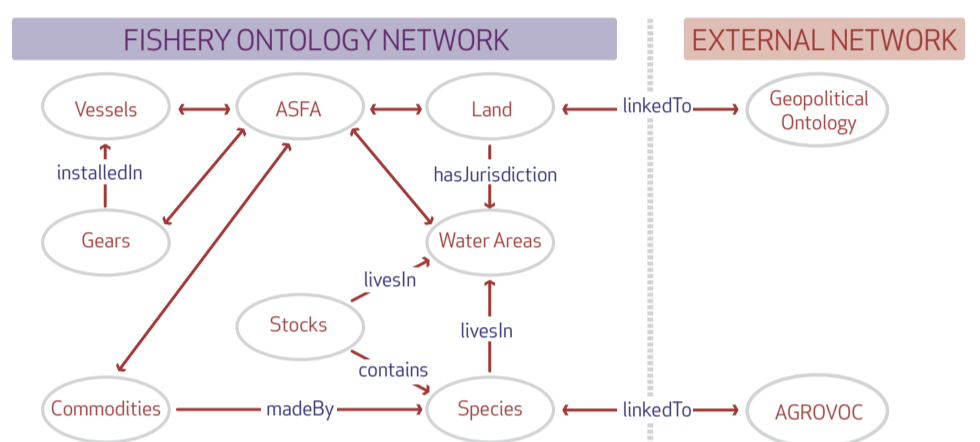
FISHERY ONTOLOGY NETWORK

EXTERNAL NETWORK

Vessels

ASFA

Land

linkedTo

Geopolitical Ontology

installedIn

hasJurisdiction

Gears

Water Areas

livesIn

Stocks

livesIn

contains

Commodities

madeBy

Species

linkedTo

AGROVOC